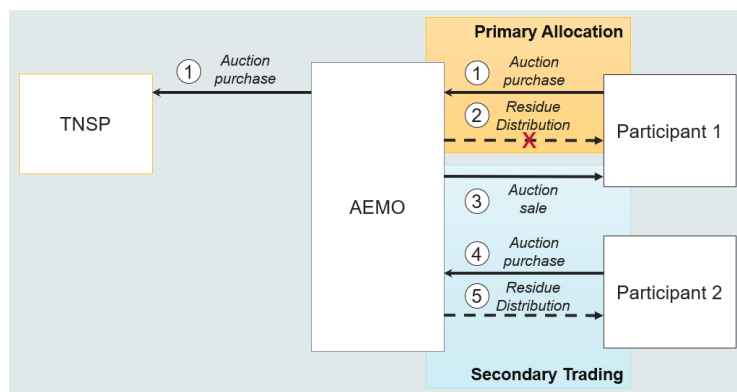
Primary Allocation

1 Auction purchase

TNSP

AEMO

1 Auction purchase

2 Residue Distribution

Participant 1

3 Auction sale

4 Auction purchase

5 Residue Distribution

Participant 2

Secondary Trading